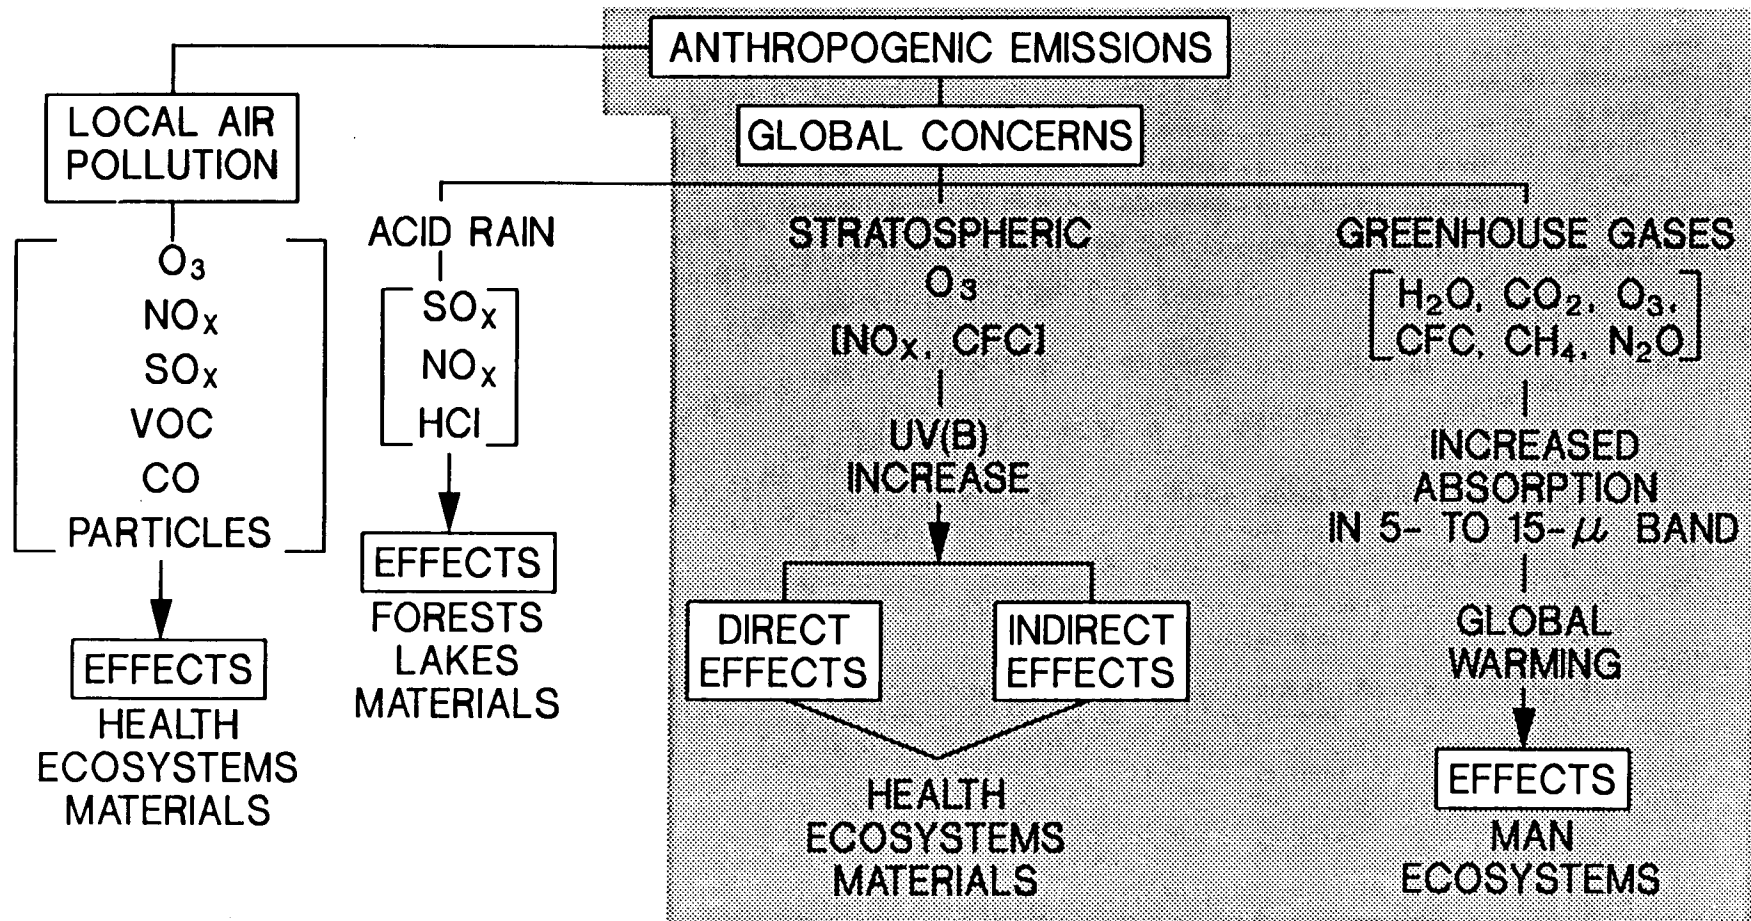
ANTHROPOGENIC EMISSIONS

LOCAL AIR POLLUTION

$O_3$
$NO_X$
$SO_X$
VOC
CO
PARTICLES

EFFECTS

HEALTH
ECOSYSTEMS
MATERIALS

GLOBAL CONCERNS

ACID RAIN

$SO_X$
$NO_X$
HCl

EFFECTS

FORESTS
LAKES
MATERIALS

STRATOSPHERIC
$O_3$
[$NO_X$, CFC]

UV(B)
INCREASE

DIRECT EFFECTS

INDIRECT EFFECTS

HEALTH
ECOSYSTEMS
MATERIALS

GREENHOUSE GASES

[$H_2O$, $CO_2$, $O_3$, CFC, $CH_4$, $N_2O$]

INCREASED
ABSORPTION
IN 5- TO 15-$\mu$ BAND

GLOBAL
WARMING

EFFECTS

MAN
ECOSYSTEMS